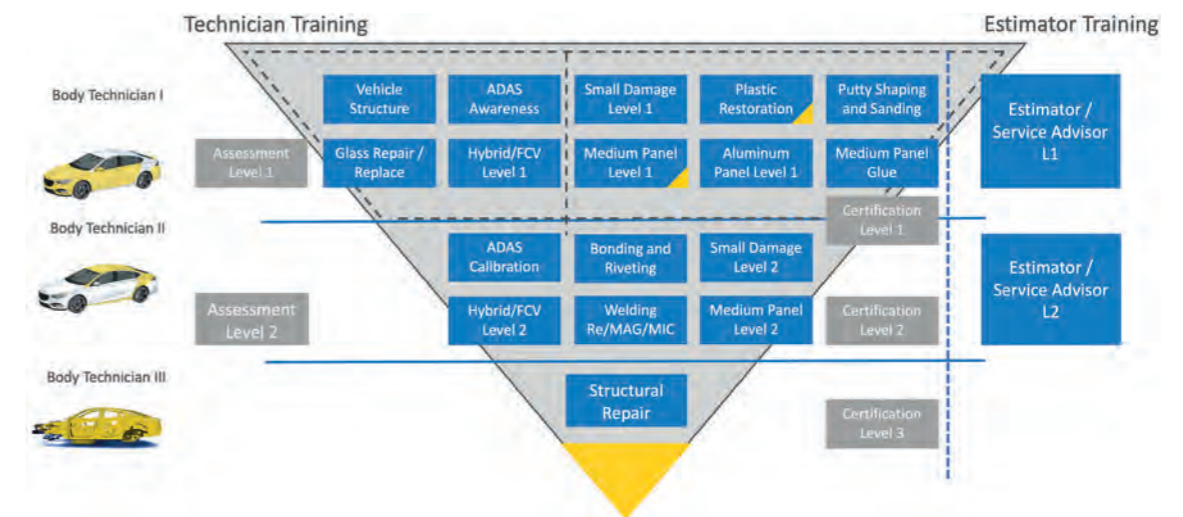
Technician Training

Estimator Training

Body Technician I

Vehicle Structure

ADAS Awareness

Small Damage Level 1

Plastic Restoration

Putty Shaping and Sanding

Estimator / Service Advisor L1

Assessment Level 1

Glass Repair / Replace

Hybrid/FCV Level 1

Medium Panel Level 1

Aluminum Panel Level 1

Medium Panel Glue

Body Technician II

Certification Level 1

ADAS Calibration

Bonding and Riveting

Small Damage Level 2

Estimator / Service Advisor L2

Assessment Level 2

Hybrid/FCV Level 2

Welding Re/MAG/MIC

Medium Panel Level 2

Certification Level 2

Body Technician III

Structural Repair

Certification Level 3